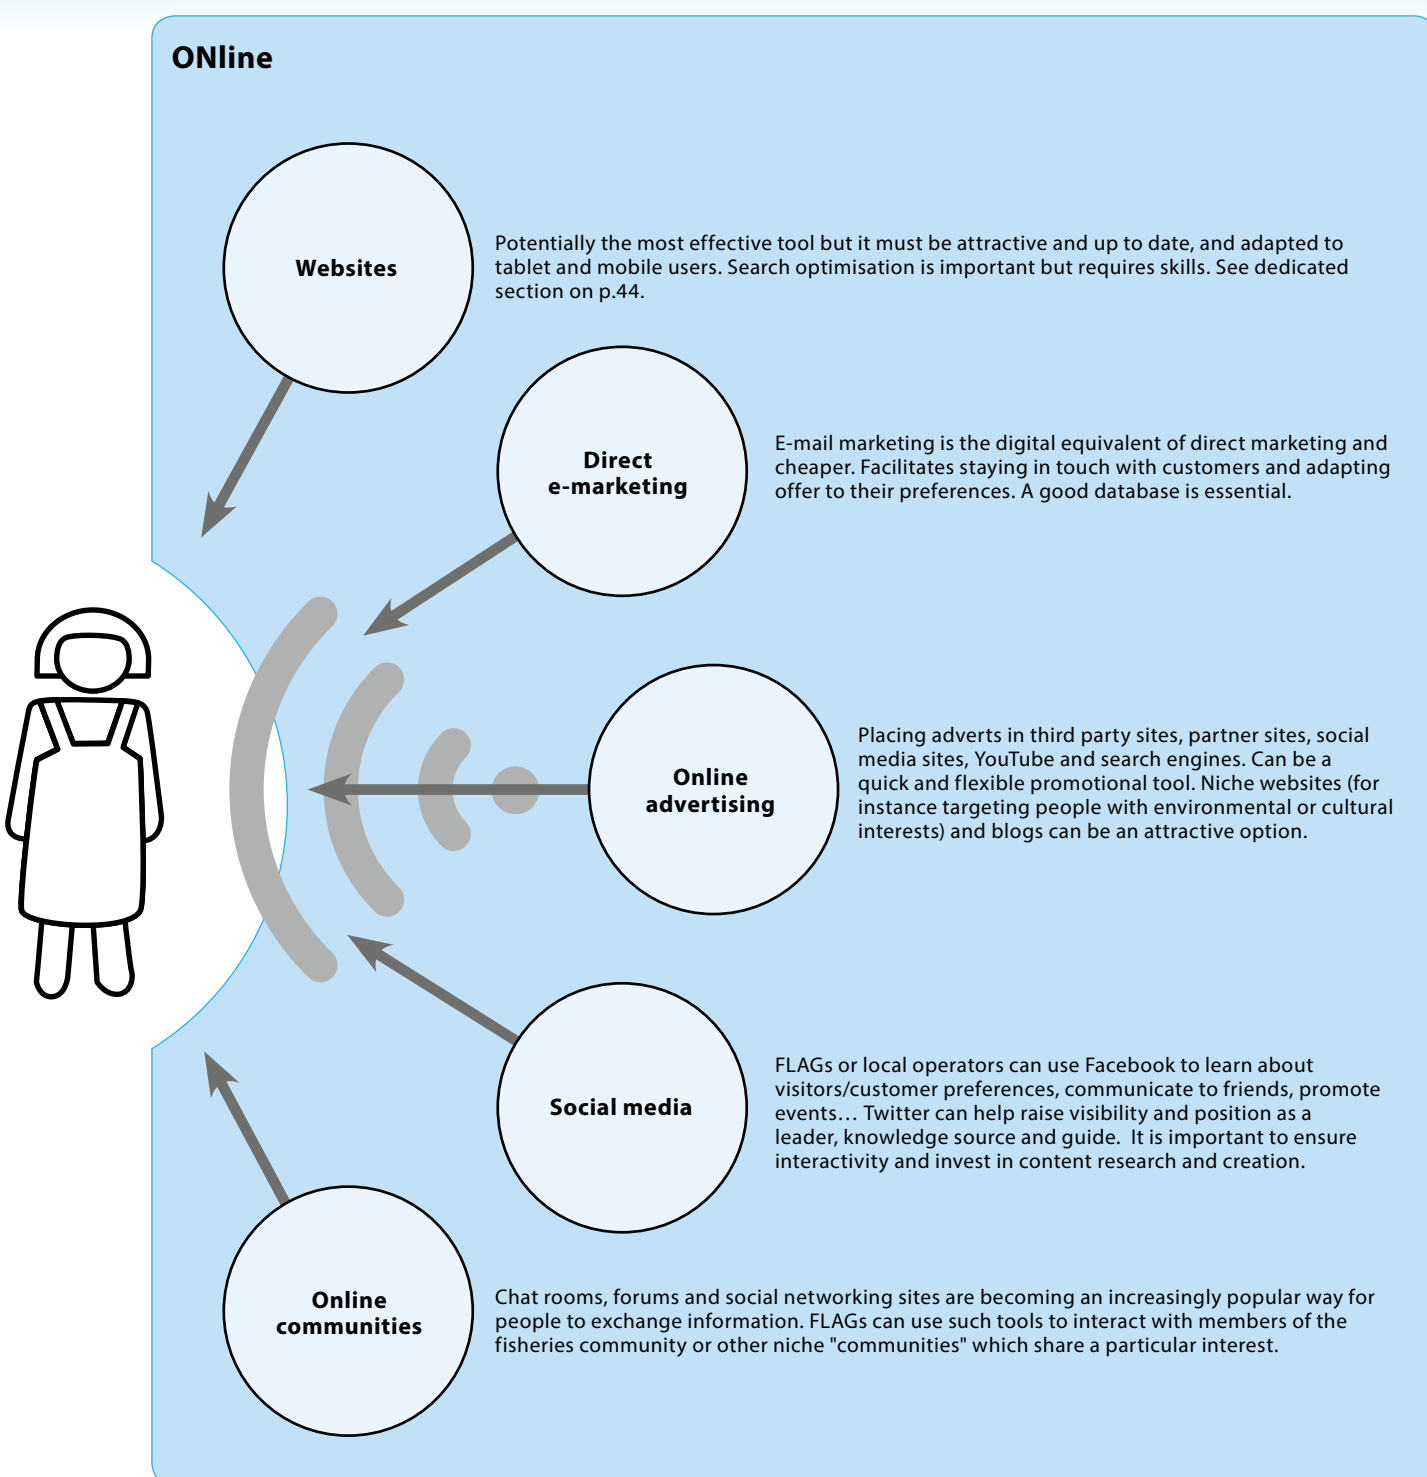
ONline

Websites

Potentially the most effective tool but it must be attractive and up to date, and adapted to tablet and mobile users. Search optimisation is important but requires skills. See dedicated section on p.44.

Direct e-marketing

E-mail marketing is the digital equivalent of direct marketing and cheaper. Facilitates staying in touch with customers and adapting offer to their preferences. A good database is essential.

Online advertising

Placing adverts in third party sites, partner sites, social media sites, YouTube and search engines. Can be a quick and flexible promotional tool. Niche websites (for instance targeting people with environmental or cultural interests) and blogs can be an attractive option.

Social media

FLAGs or local operators can use Facebook to learn about visitors/customer preferences, communicate to friends, promote events… Twitter can help raise visibility and position as a leader, knowledge source and guide. It is important to ensure interactivity and invest in content research and creation.

Online communities

Chat rooms, forums and social networking sites are becoming an increasingly popular way for people to exchange information. FLAGs can use such tools to interact with members of the fisheries community or other niche "communities" which share a particular interest.